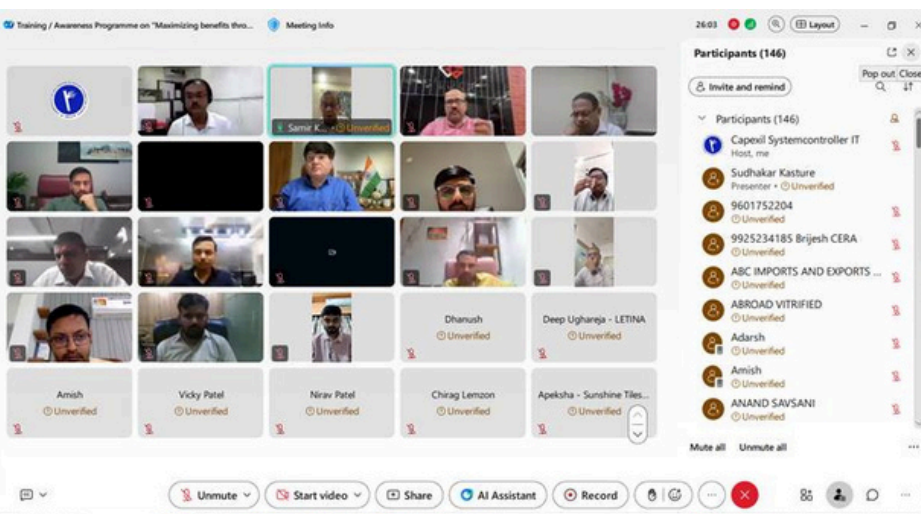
Training / Awareness Programme on "Maximizing benefits thro...

Meeting Info

26:03

Layout

Participants (146)

Pop out Close

Invite and remind

Participants (146)

Capexil Systemcontroller IT
Host, me

Sudhakar Kasture
Presenter · Unverified

9601752204
Unverified

9925234185 Brijesh CERA
Unverified

ABC IMPORTS AND EXPORTS ...
Unverified

ABROAD VITRIFIED
Unverified

Adarsh
Unverified

Amish
Unverified

ANAND SAVSANI
Unverified

Mute all Unmute all

Samir K... Unverified

Dhanush
Unverified

Deep Ughareja - LETINA
Unverified

Amish
Unverified

Vicky Patel
Unverified

Nirav Patel
Unverified

Chirag Lemzon
Unverified

Apeksha - Sunshine Tiles...
Unverified

Unmute

Start video

Share

AI Assistant

Record